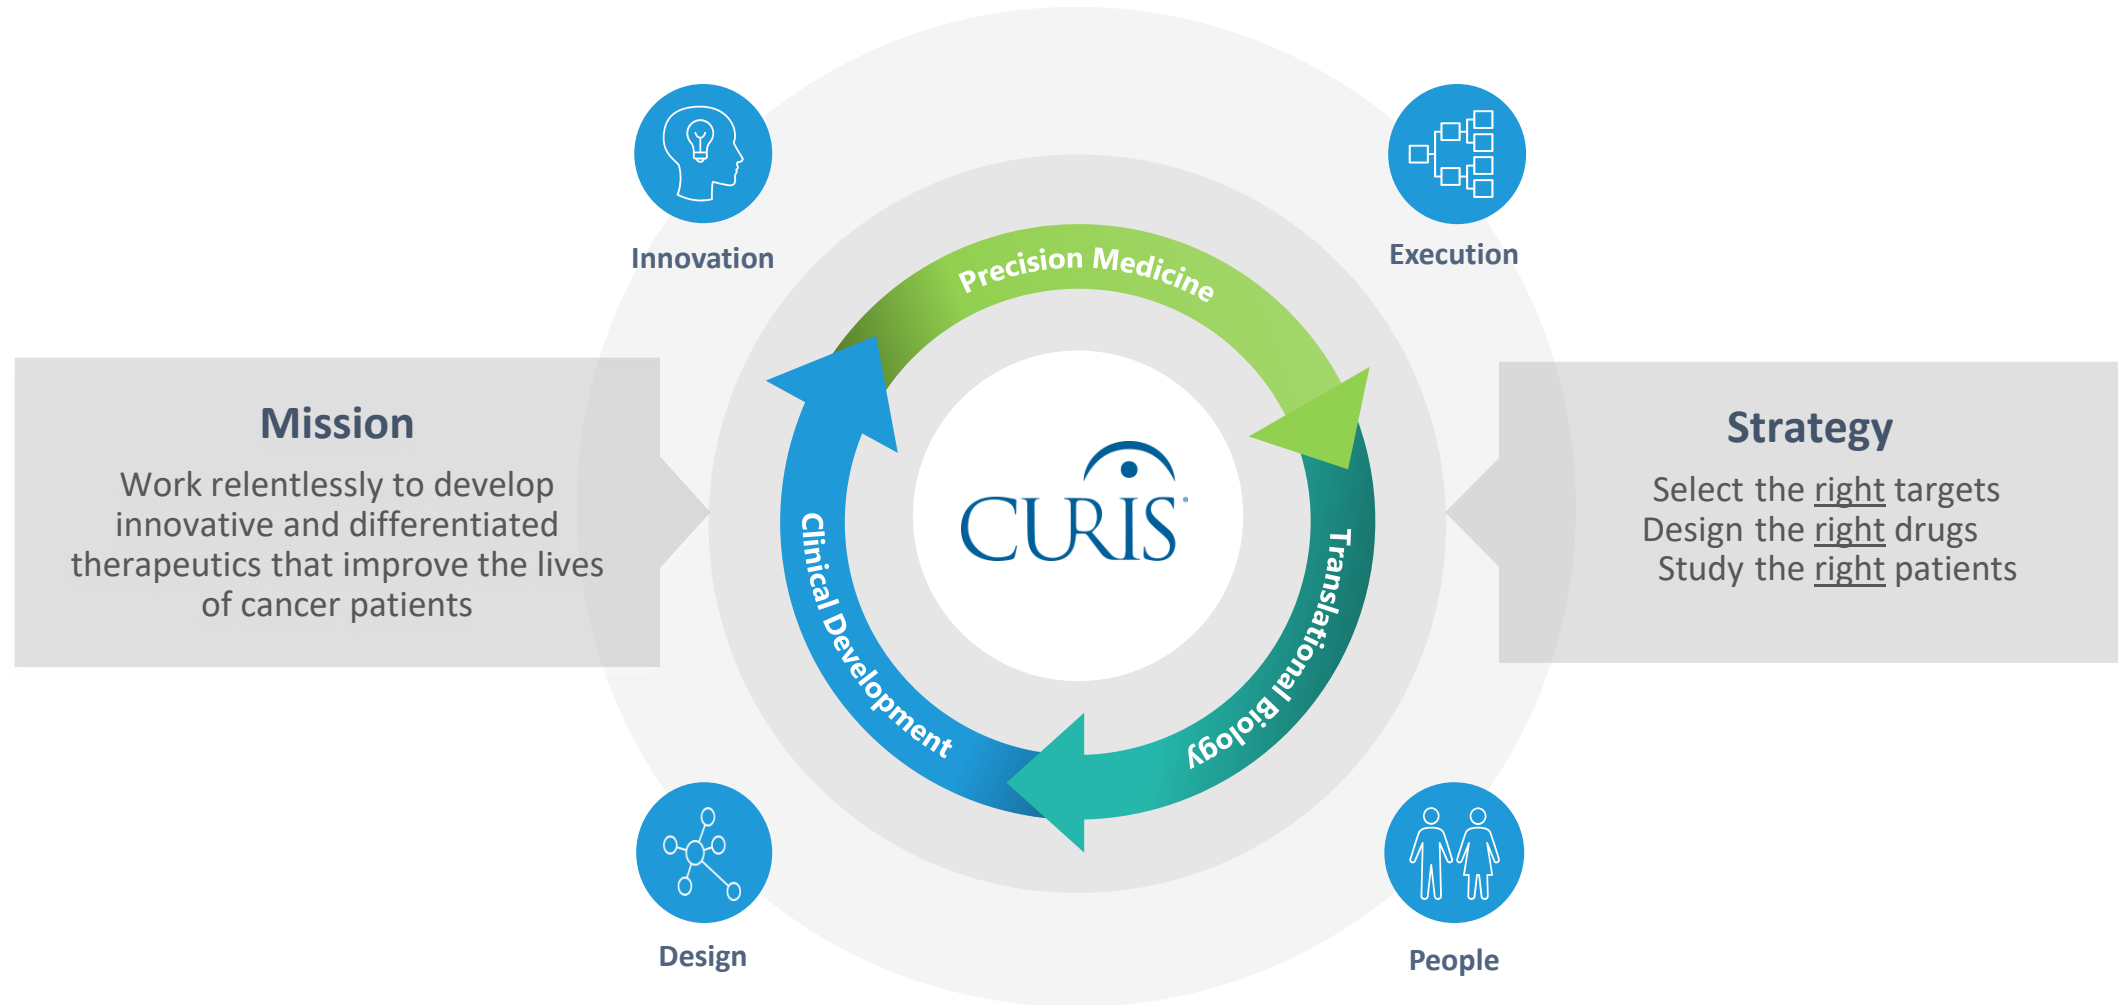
Innovation

Execution

Mission

Work relentlessly to develop innovative and differentiated therapeutics that improve the lives of cancer patients

Precision Medicine

Translational Biology

Clinical Development

CURIS

Strategy

Select the right targets
Design the right drugs
Study the right patients

Design

People